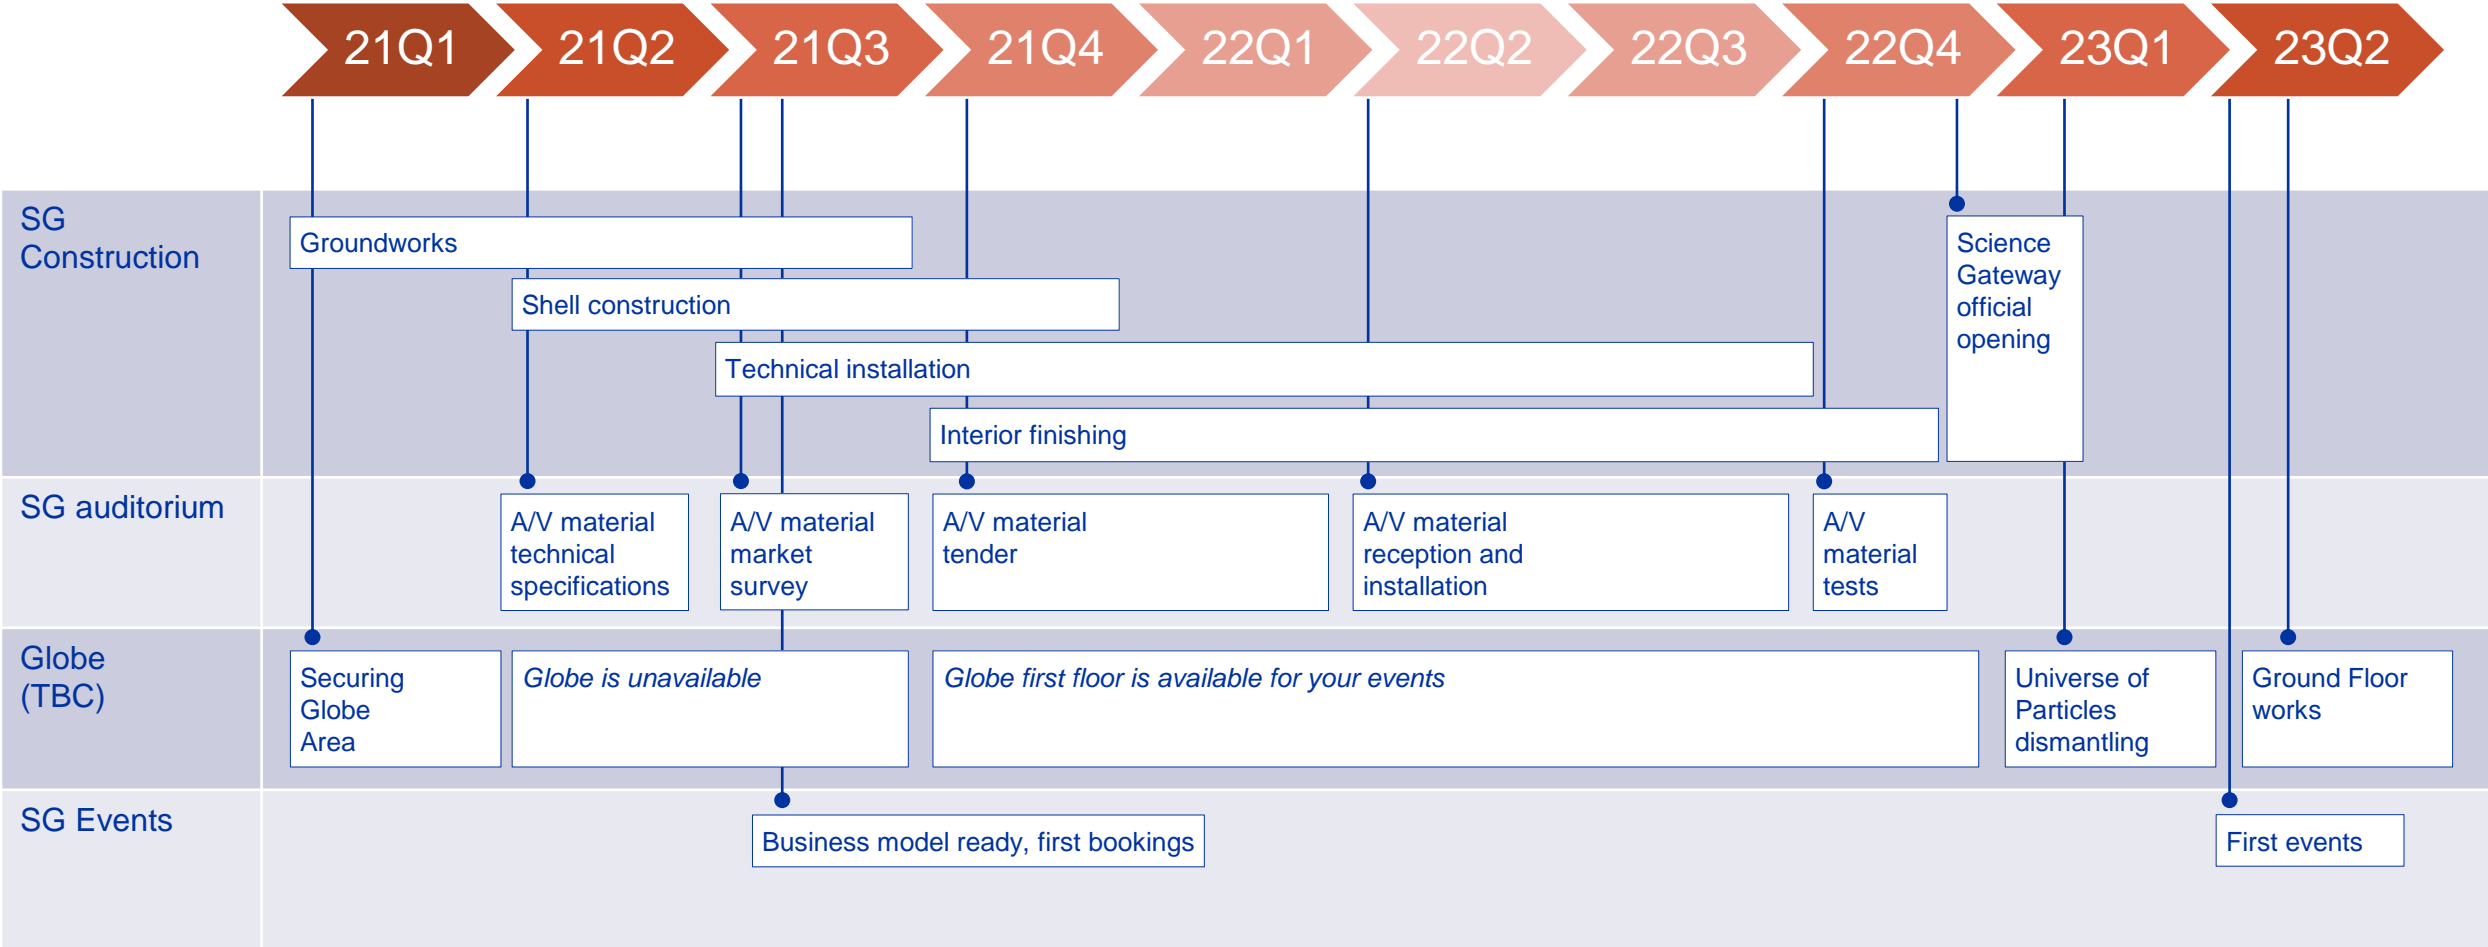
21Q1 21Q2 21Q3 21Q4 22Q1 22Q2 22Q3 22Q4 23Q1 23Q2

SG Construction

Groundworks

Shell construction

Technical installation

Interior finishing

Science Gateway official opening

SG auditorium

A/V material technical specifications

A/V material market survey

A/V material tender

A/V material reception and installation

A/V material tests

Globe (TBC)

Securing Globe Area

*Globe is unavailable*

*Globe first floor is available for your events*

Universe of Particles dismantling

Ground Floor works

SG Events

Business model ready, first bookings

First events